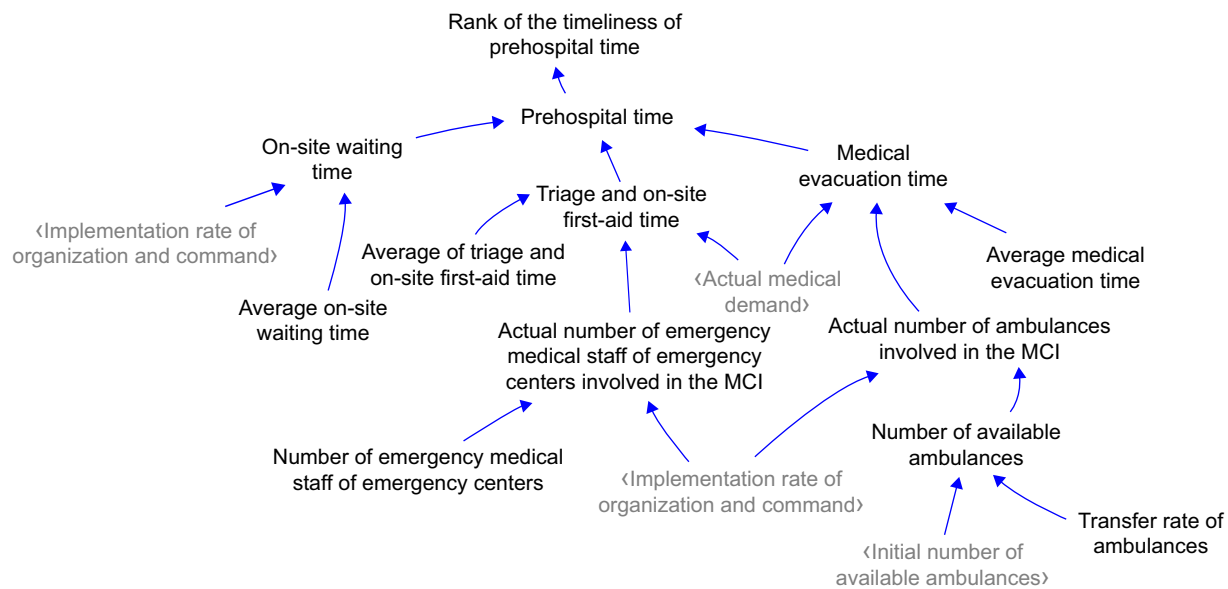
Rank of the timeliness of prehospital time

Prehospital time

On-site waiting time

Medical evacuation time

Triage and on-site first-aid time

‹Implementation rate of organization and command›

Average of triage and on-site first-aid time

‹Actual medical demand›

Average medical evacuation time

Average on-site waiting time

Actual number of emergency medical staff of emergency centers involved in the MCI

Actual number of ambulances involved in the MCI

Number of available ambulances

Number of emergency medical staff of emergency centers

‹Implementation rate of organization and command›

Transfer rate of ambulances

‹Initial number of available ambulances›